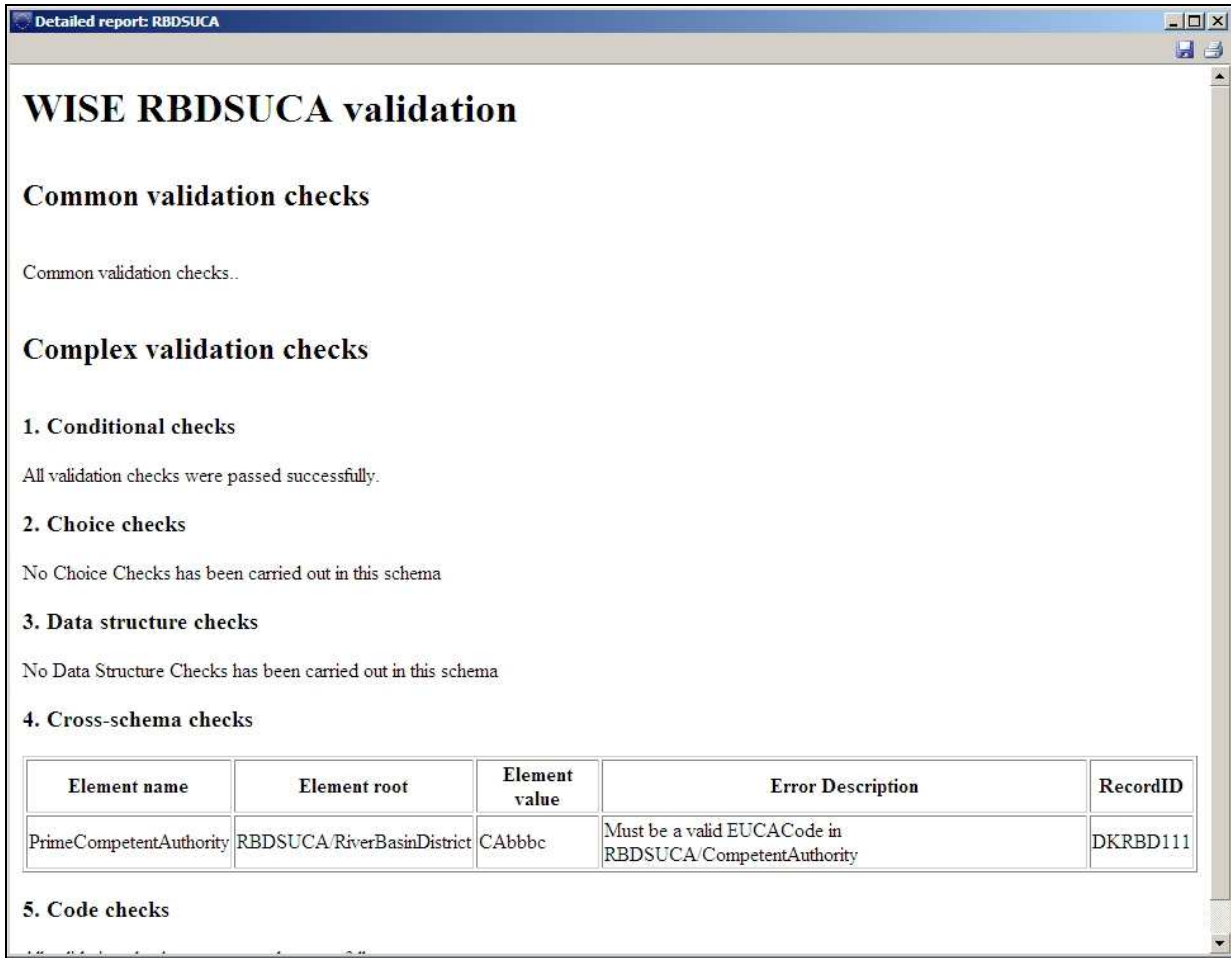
Detailed report: RBDSUCA

# WISE RBDSUCA validation

## Common validation checks

Common validation checks..

## Complex validation checks

### 1. Conditional checks

All validation checks were passed successfully.

### 2. Choice checks

No Choice Checks has been carried out in this schema

### 3. Data structure checks

No Data Structure Checks has been carried out in this schema

### 4. Cross-schema checks

| Element name | Element root | Element value | Error Description | RecordID |
|---|---|---|---|---|
| PrimeCompetentAuthority | RBDSUCA/RiverBasinDistrict | CAbbbc | Must be a valid EUCACode in RBDSUCA/CompetentAuthority | DKRBD111 |

### 5. Code checks

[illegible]